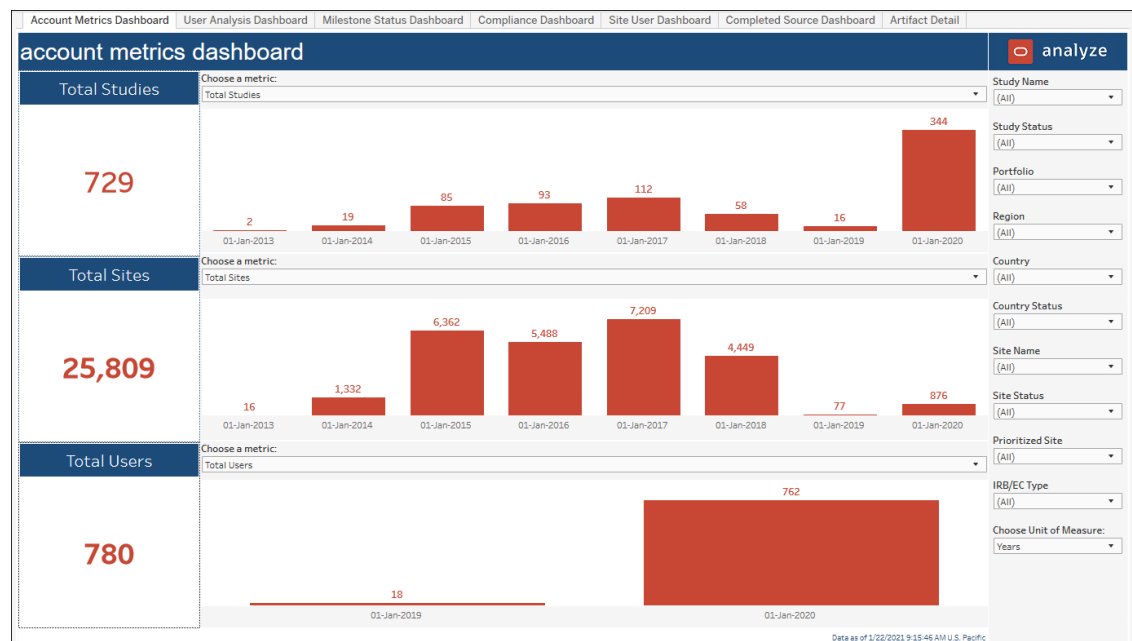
Account Metrics Dashboard | User Analysis Dashboard | Milestone Status Dashboard | Compliance Dashboard | Site User Dashboard | Completed Source Dashboard | Artifact Detail

account metrics dashboard

analyze

Total Studies

729

Choose a metric:
Total Studies

2
01-Jan-2013
19
01-Jan-2014
85
01-Jan-2015
93
01-Jan-2016
112
01-Jan-2017
58
01-Jan-2018
16
01-Jan-2019
344
01-Jan-2020

Total Sites

25,809

Choose a metric:
Total Sites

16
01-Jan-2013
1,332
01-Jan-2014
6,362
01-Jan-2015
5,488
01-Jan-2016
7,209
01-Jan-2017
4,449
01-Jan-2018
77
01-Jan-2019
876
01-Jan-2020

Total Users

780

Choose a metric:
Total Users

18
01-Jan-2019
762
01-Jan-2020

Study Name
(All)
Study Status
(All)
Portfolio
(All)
Region
(All)
Country
(All)
Country Status
(All)
Site Name
(All)
Site Status
(All)
Prioritized Site
(All)
IRB/EC Type
(All)
Choose Unit of Measure:
Years

Data as of 1/22/2021 9:15:46 AM U.S. Pacific